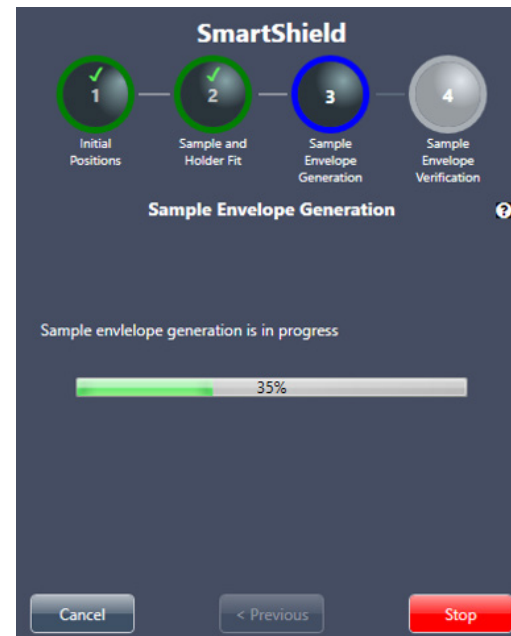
SmartShield

✓
1
Initial Positions

✓
2
Sample and Holder Fit

3
Sample Envelope Generation

4
Sample Envelope Verification

Sample Envelope Generation

?

Sample envlelope generation is in progress

35%

Cancel

< Previous

Stop